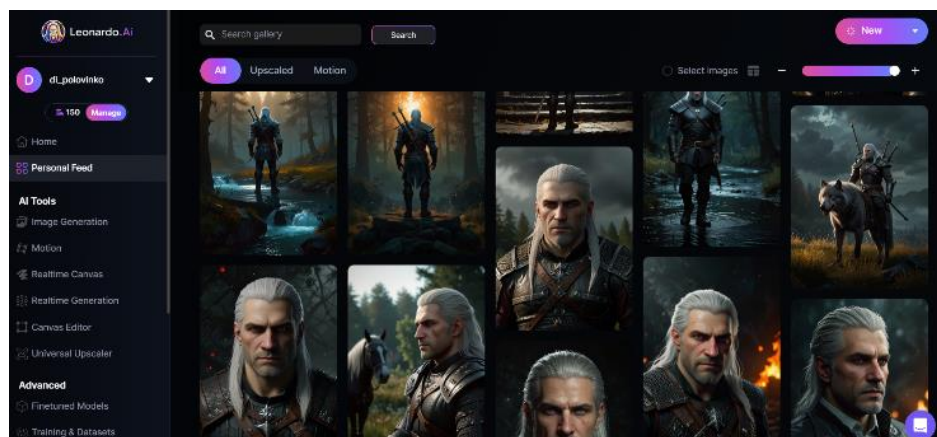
Leonardo.Ai

D dl_polovinko

150 Manage

Home

Personal Feed

AI Tools

Image Generation

Motion

Realtime Canvas

Realtime Generation

Canvas Editor

Universal Upscaler

Advanced

Finetuned Models

Training & Datasets

Search gallery

Search

New

All

Upscaled

Motion

Select Images